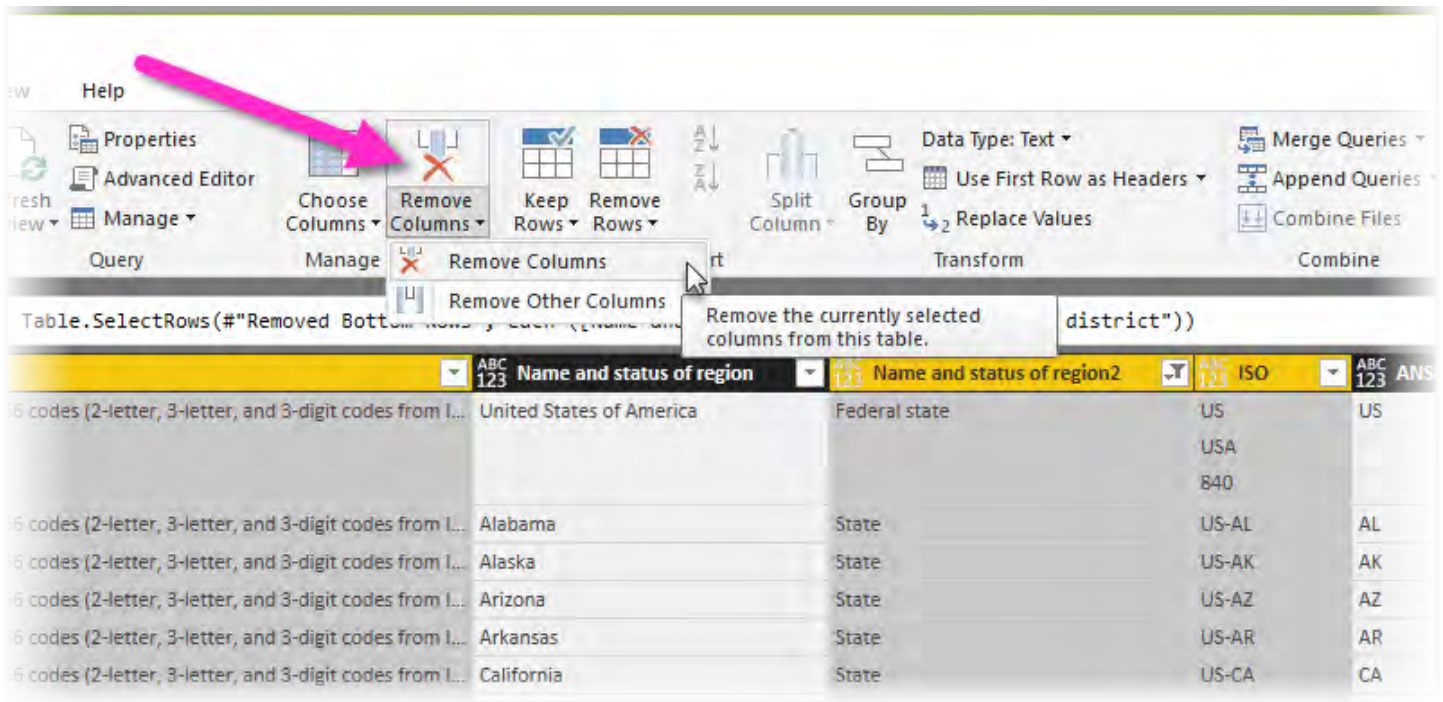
ew Help

Properties
Advanced Editor
Manage ▾
resh
iew ▾
Query

Choose Columns ▾
Remove Columns ▾
Manage

Keep Rows ▾
Remove Rows ▾

Remove Columns
Remove Other Columns

rt

Split Column ▾
Group By

Data Type: Text ▾
Use First Row as Headers ▾
Replace Values
Transform

Merge Queries ▾
Append Queries ▾
Combine Files
Combine

Table.SelectRows(#"Removed Bott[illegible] district"))

Remove the currently selected columns from this table.

| | Name and status of region | Name and status of region2 | ISO | ANS |
|---|---|---|---|---|
| 6 codes (2-letter, 3-letter, and 3-digit codes from I... | United States of America | Federal state | US USA 840 | US |
| 6 codes (2-letter, 3-letter, and 3-digit codes from I... | Alabama | State | US-AL | AL |
| 6 codes (2-letter, 3-letter, and 3-digit codes from I... | Alaska | State | US-AK | AK |
| 6 codes (2-letter, 3-letter, and 3-digit codes from I... | Arizona | State | US-AZ | AZ |
| 6 codes (2-letter, 3-letter, and 3-digit codes from I... | Arkansas | State | US-AR | AR |
| 6 codes (2-letter, 3-letter, and 3-digit codes from I... | California | State | US-CA | CA |